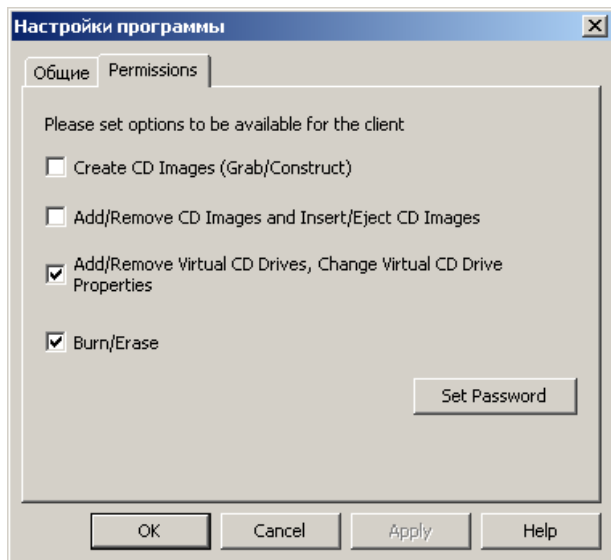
Настройки программы
×
Общие
Permissions
Please set options to be available for the client
Create CD Images (Grab/Construct)
Add/Remove CD Images and Insert/Eject CD Images
Add/Remove Virtual CD Drives, Change Virtual CD Drive Properties
Burn/Erase
Set Password
OK
Cancel
Apply
Help